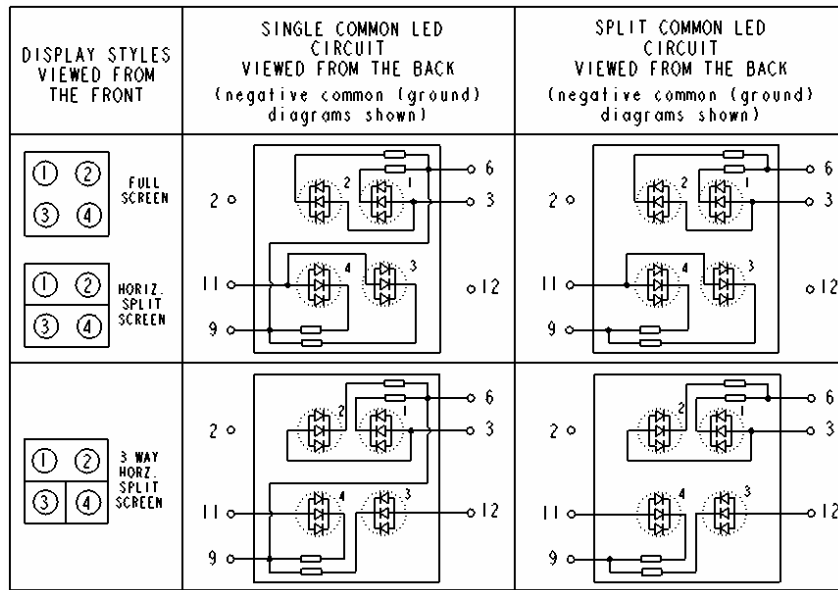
| DISPLAY STYLES VIEWED FROM THE FRONT | SINGLE COMMON LED CIRCUIT VIEWED FROM THE BACK (negative common (ground) diagrams shown) | SPLIT COMMON LED CIRCUIT VIEWED FROM THE BACK (negative common (ground) diagrams shown) |
|---|---|---|
| ① ② ③ ④ FULL SCREEN<br>① ② ③ ④ HORIZ. SPLIT SCREEN | 2 1 6 3 2 4 3 11 12 9 | 2 1 6 3 2 4 3 11 12 9 |
| ① ② ③ ④ 3 WAY HORZ. SPLIT SCREEN | 2 1 6 3 2 4 3 11 12 9 | 2 1 6 3 2 4 3 11 12 9 |